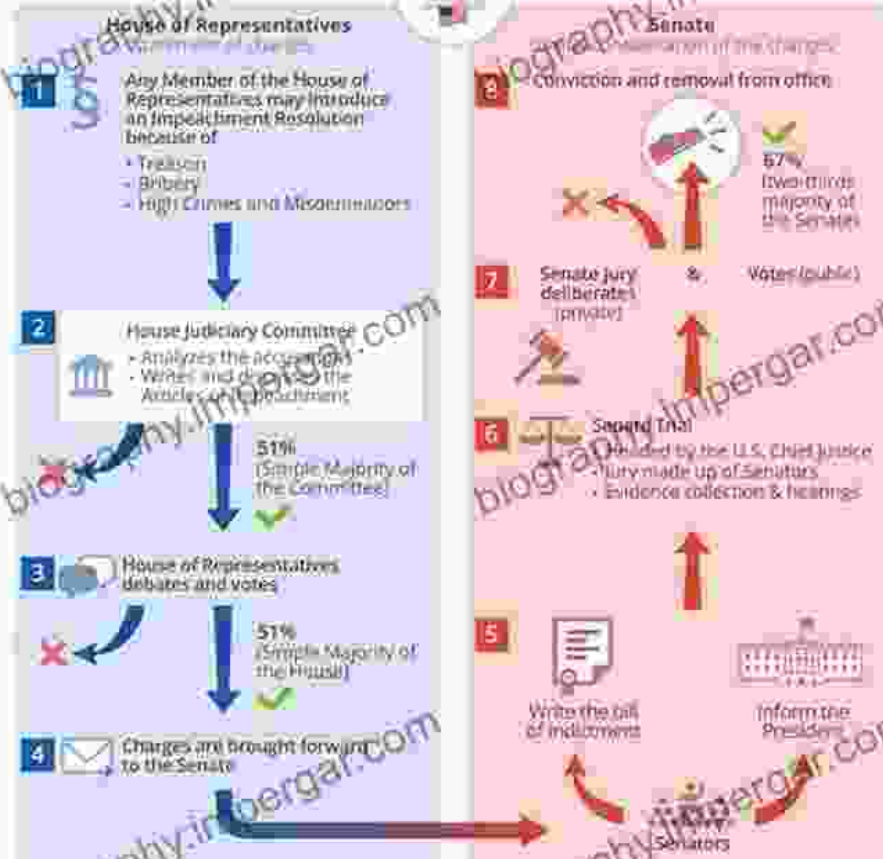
House of Representatives
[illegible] of charges

1 Any Member of the House of Representatives may introduce an Impeachment Resolution because of
• Treason
• Bribery
• High Crimes and Misdemeanors

2 House Judiciary Committee
• Analyzes the accusations
• Writes and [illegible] the Articles of Impeachment

51% (Simple Majority of the Committee)

3 House of Representatives debates and votes

51% (Simple Majority of the House)

4 Charges are brought forward to the Senate

Senate
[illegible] of the charges

8 Conviction and removal from office

67% (two-thirds majority of the Senate)

7 Senate jury deliberates (private) & Votes (public)

6 Senate Trial
• Presided by the U.S. Chief Justice
• Jury made up of Senators
• Evidence collection & hearings

5 Write the bill of indictment
Inform the President
Senators

biography.impergar.com